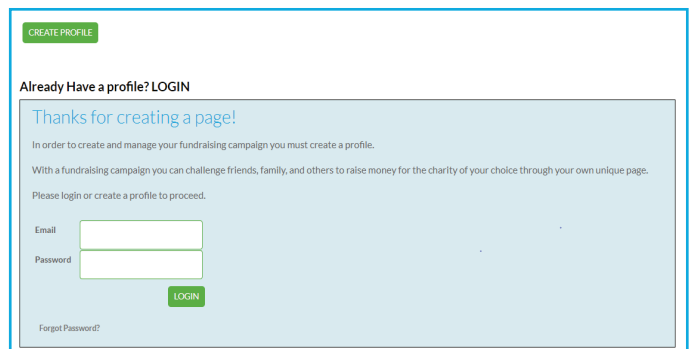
CREATE PROFILE

Already Have a profile? LOGIN

Thanks for creating a page!

In order to create and manage your fundraising campaign you must create a profile.

With a fundraising campaign you can challenge friends, family, and others to raise money for the charity of your choice through your own unique page.

Please login or create a profile to proceed.

Email

Password

LOGIN

Forgot Password?